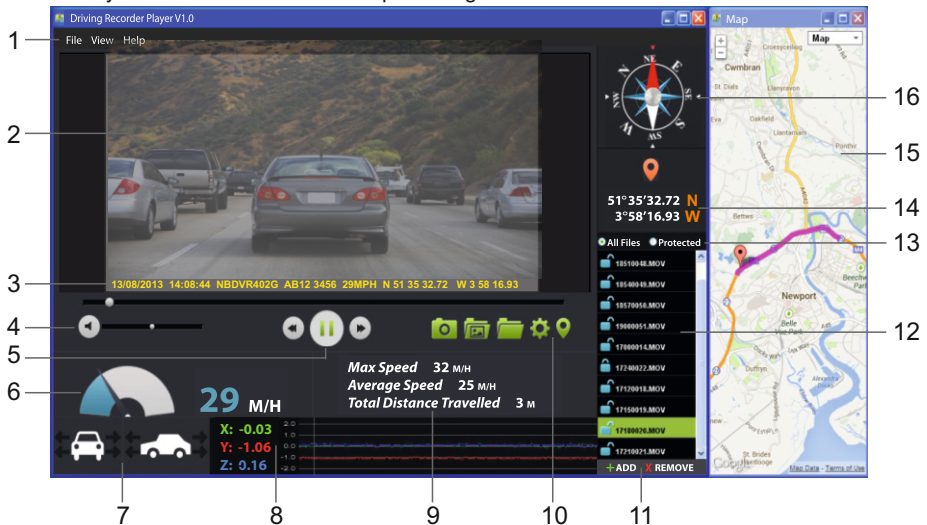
Driving Recorder Player V1.0

File View Help

13/08/2013 14:08:44 NBDVR402G AB12 3456 29MPH N 51 35 32.72 W 3 58 16.93

51°35'32.72 N
3°58'16.93 W

All Files Protected

18510048.MOV
18540049.MOV
18570050.MOV
19000051.MOV
17000014.MOV
17240022.MOV
17120018.MOV
17150019.MOV
17180020.MOV
17210021.MOV

+ ADD X REMOVE

Max Speed 32 M/H
Average Speed 25 M/H
Total Distance Travelled 3 M

29 M/H

X: -0.03
Y: -1.06
Z: 0.16

2.0
1.0
0.0
-1.0
-2.0

N E S W

Map

Map

Cwmbran
Newport

Map Data - Terms of Use

1 2 3 4 5 6 7 8 9 10 11 12 13 14 15 16